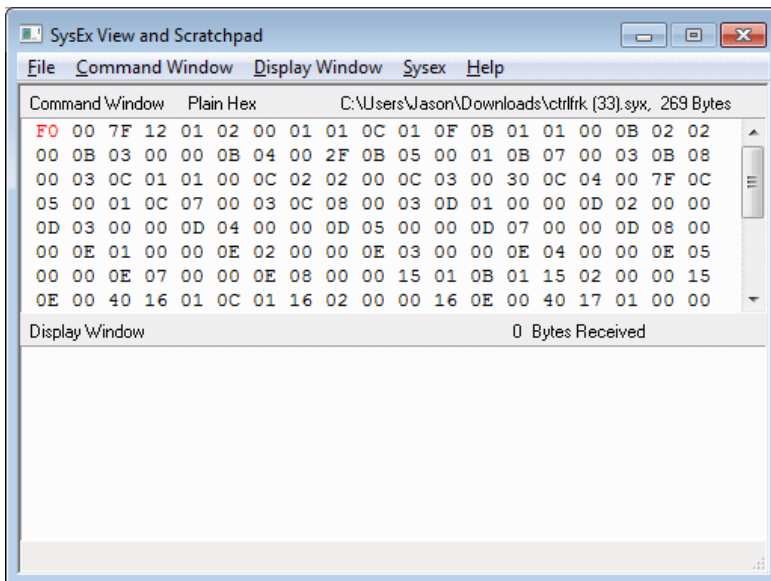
SysEx View and Scratchpad

File Command Window Display Window Sysex Help

Command Window Plain Hex C:\Users\Jason\Downloads\ctrlfrk (33).syx, 269 Bytes

F0 00 7F 12 01 02 00 01 01 0C 01 0F 0B 01 01 00 0B 02 02
00 0B 03 00 00 0B 04 00 2F 0B 05 00 01 0B 07 00 03 0B 08
00 03 0C 01 01 00 0C 02 02 00 0C 03 00 30 0C 04 00 7F 0C
05 00 01 0C 07 00 03 0C 08 00 03 0D 01 00 00 0D 02 00 00
0D 03 00 00 0D 04 00 00 0D 05 00 00 0D 07 00 00 0D 08 00
00 0E 01 00 00 0E 02 00 00 0E 03 00 00 0E 04 00 00 0E 05
00 00 0E 07 00 00 0E 08 00 00 15 01 0B 01 15 02 00 00 15
0E 00 40 16 01 0C 01 16 02 00 00 16 0E 00 40 17 01 00 00

Display Window 0 Bytes Received